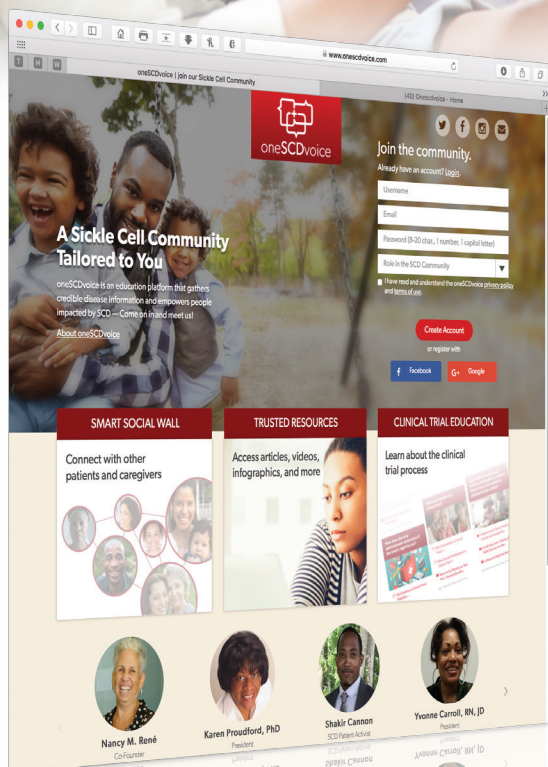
www.onescdvoice.com

oneSCDvoice | Join our Sickle Cell Community

(40) Onescdvoice - Home

oneSCDvoice

A Sickle Cell Community Tailored to You

oneSCDvoice is an education platform that gathers credible disease information and empowers people impacted by SCD — Come on in and meet us!

About oneSCDvoice

Join the community.

Already have an account? Login.

Username

Email

Password (8-20 char., 1 number, 1 capital letter)

Role in the SCD Community

I have read and understand the oneSCDvoice privacy policy and terms of use.

Create Account

or register with

Facebook

Google

SMART SOCIAL WALL

Connect with other patients and caregivers

TRUSTED RESOURCES

Access articles, videos, infographics, and more

CLINICAL TRIAL EDUCATION

Learn about the clinical trial process

Nancy M. René
Co-Founder

Karen Proudford, PhD
President

Shakir Cannon
SCD Patient Activist

Yvonne Carroll, RN, JD
President